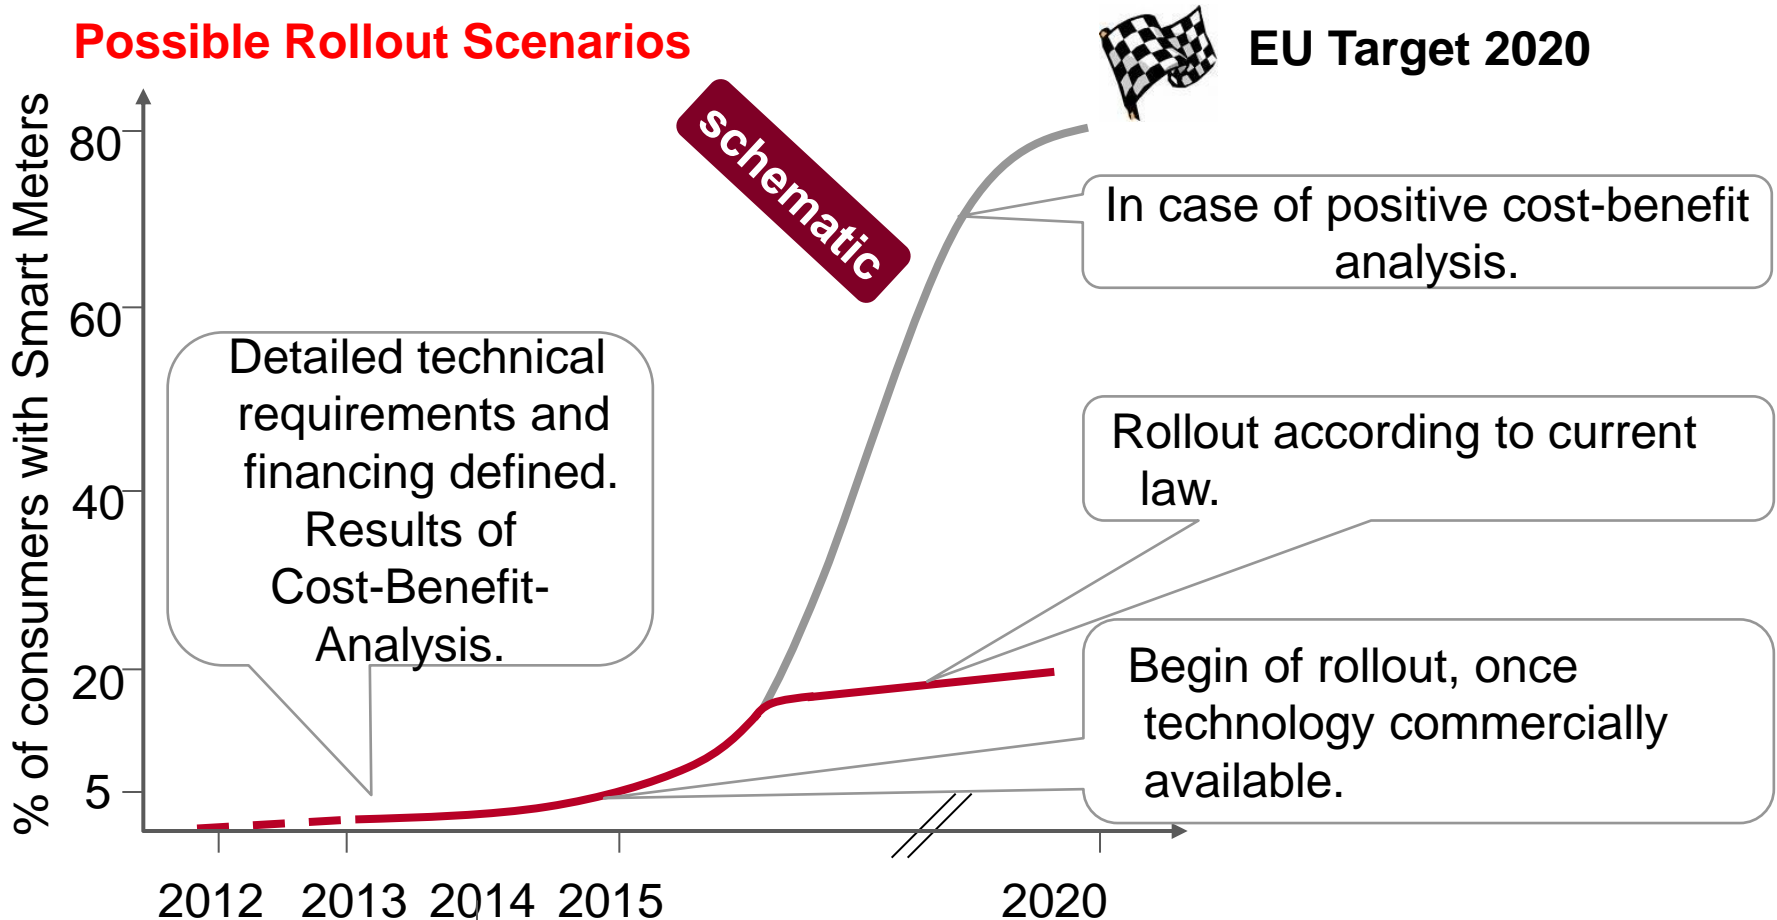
Possible Rollout Scenarios

EU Target 2020

schematic

% of consumers with Smart Meters

80

60

40

20

5

Detailed technical requirements and financing defined. Results of Cost-Benefit-Analysis.

In case of positive cost-benefit analysis.

Rollout according to current law.

Begin of rollout, once technology commercially available.

2012 2013 2014 2015 2020